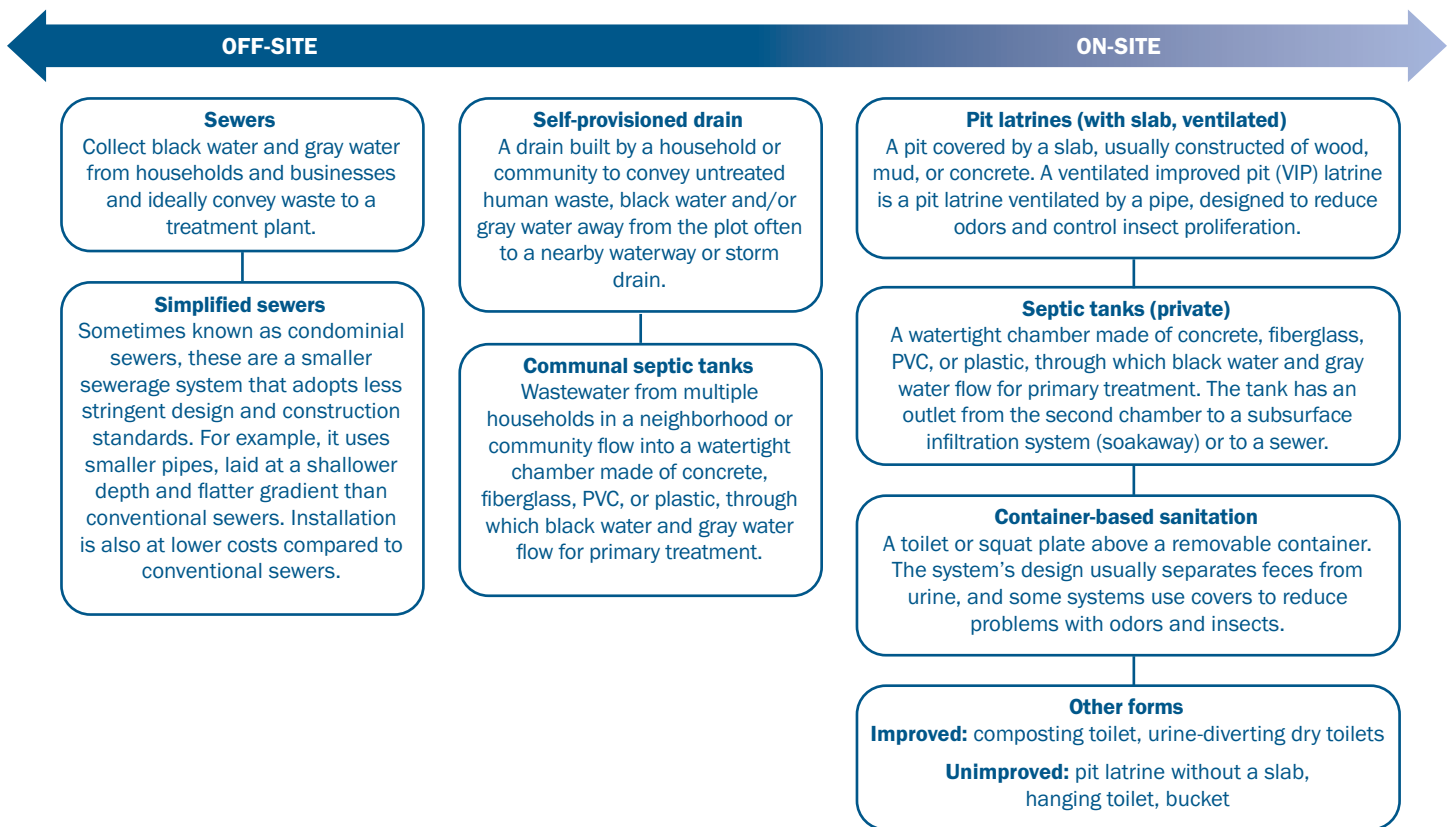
OFF-SITE

ON-SITE

Sewers
Collect black water and gray water from households and businesses and ideally convey waste to a treatment plant.

Simplified sewers
Sometimes known as condominial sewers, these are a smaller sewerage system that adopts less stringent design and construction standards. For example, it uses smaller pipes, laid at a shallower depth and flatter gradient than conventional sewers. Installation is also at lower costs compared to conventional sewers.

Self-provisioned drain
A drain built by a household or community to convey untreated human waste, black water and/or gray water away from the plot often to a nearby waterway or storm drain.

Communal septic tanks
Wastewater from multiple households in a neighborhood or community flow into a watertight chamber made of concrete, fiberglass, PVC, or plastic, through which black water and gray water flow for primary treatment.

Pit latrines (with slab, ventilated)
A pit covered by a slab, usually constructed of wood, mud, or concrete. A ventilated improved pit (VIP) latrine is a pit latrine ventilated by a pipe, designed to reduce odors and control insect proliferation.

Septic tanks (private)
A watertight chamber made of concrete, fiberglass, PVC, or plastic, through which black water and gray water flow for primary treatment. The tank has an outlet from the second chamber to a subsurface infiltration system (soakaway) or to a sewer.

Container-based sanitation
A toilet or squat plate above a removable container. The system's design usually separates feces from urine, and some systems use covers to reduce problems with odors and insects.

Other forms
Improved: composting toilet, urine-diverting dry toilets

Unimproved: pit latrine without a slab, hanging toilet, bucket